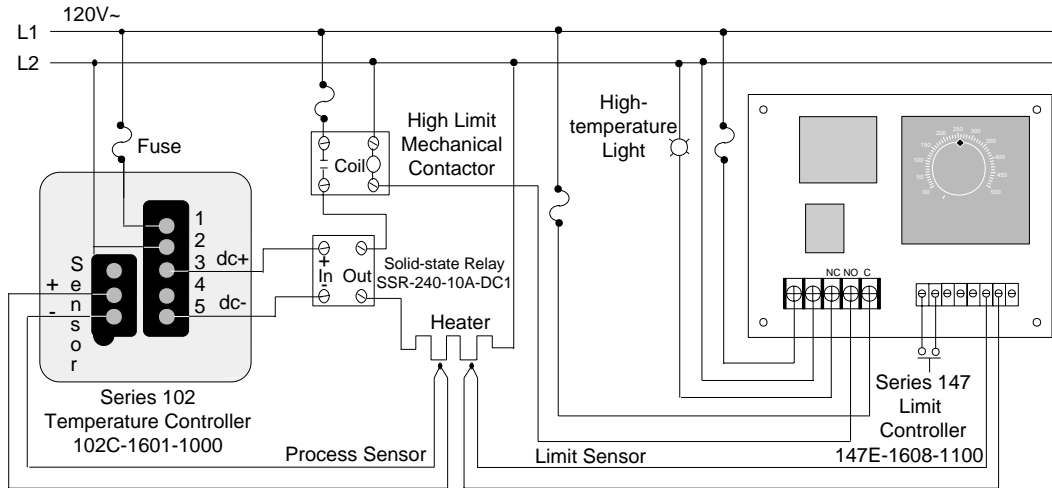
120V~
L1
L2
Fuse
High Limit
Mechanical
Contactor
Coil
High-
temperature
Light
1
2
3
4
5
dc+
dc-
+
-
S
e
n
s
o
r
+
In
-
Out
Solid-state Relay
SSR-240-10A-DC1
Heater
NC NO C
Series 102
Temperature Controller
102C-1601-1000
Process Sensor
Limit Sensor
Series 147
Limit
Controller
147E-1608-1100